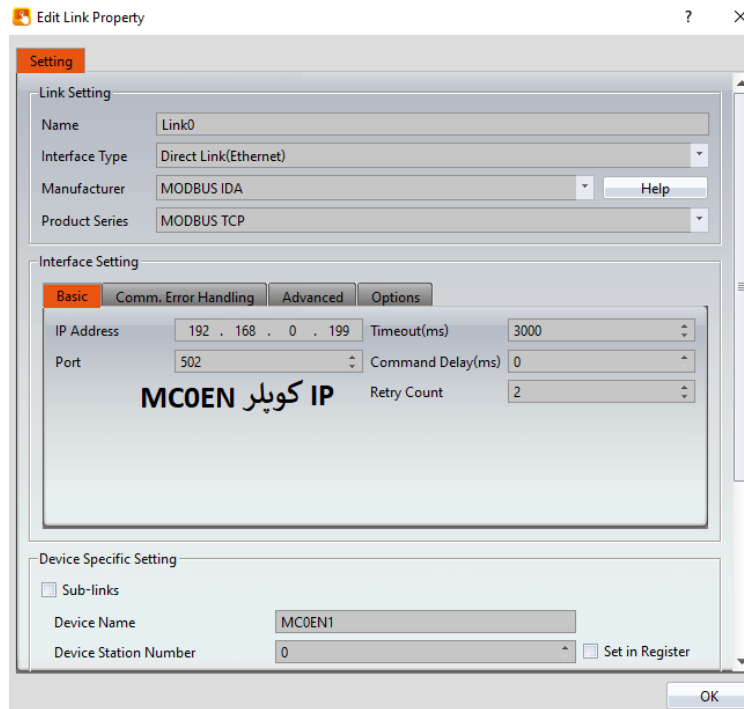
Edit Link Property
?
×

Setting

Link Setting
Name
Link0
Interface Type
Direct Link(Ethernet)
Manufacturer
MODBUS IDA
Help
Product Series
MODBUS TCP

Interface Setting
Basic
Comm. Error Handling
Advanced
Options
IP Address
192 . 168 . 0 . 199
Timeout(ms)
3000
Port
502
Command Delay(ms)
0
Retry Count
2
IP کوپلر MC0EN

Device Specific Setting
Sub-links
Device Name
MC0EN1
Device Station Number
0
Set in Register

OK